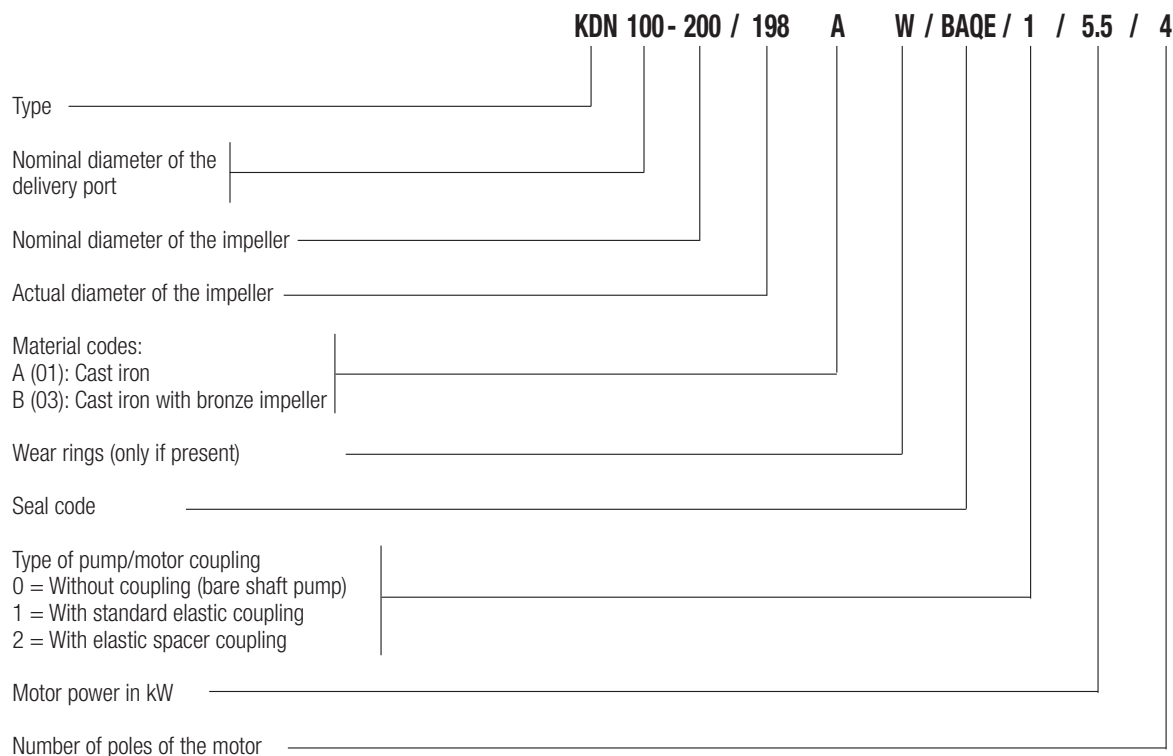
KDN 100 - 200 / 198 A W / BAQE / 1 / 5.5 / 4

Type

Nominal diameter of the delivery port

Nominal diameter of the impeller

Actual diameter of the impeller

Material codes:
A (01): Cast iron
B (03): Cast iron with bronze impeller

Wear rings (only if present)

Seal code

Type of pump/motor coupling
0 = Without coupling (bare shaft pump)
1 = With standard elastic coupling
2 = With elastic spacer coupling

Motor power in kW

Number of poles of the motor